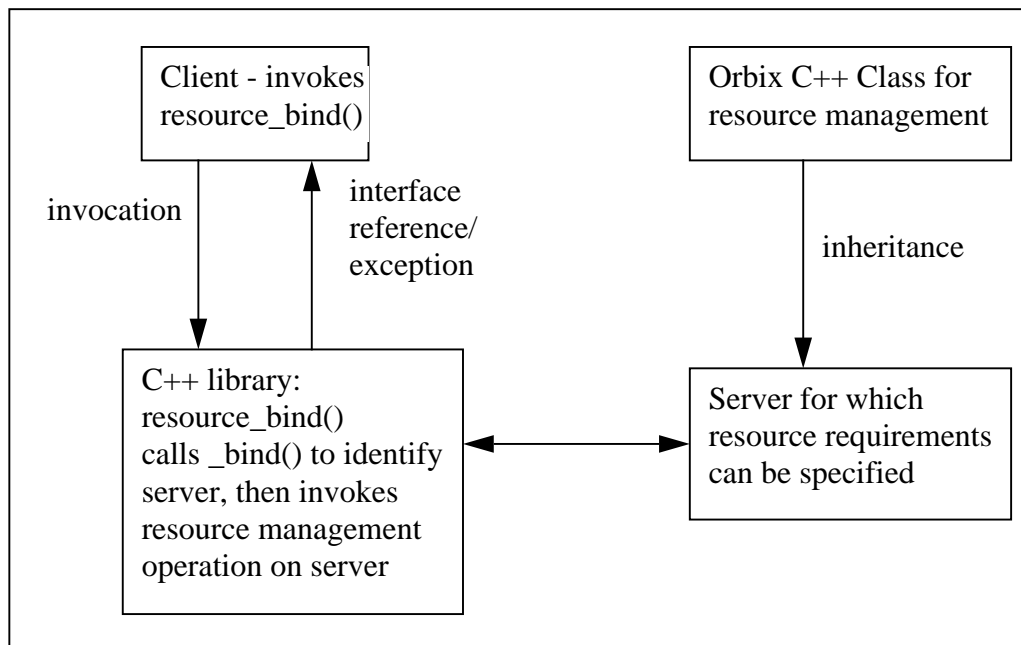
Client - invokes resource_bind()

invocation

interface reference/ exception

Orbix C++ Class for resource management

inheritance

C++ library: resource_bind() calls _bind() to identify server, then invokes resource management operation on server

Server for which resource requirements can be specified